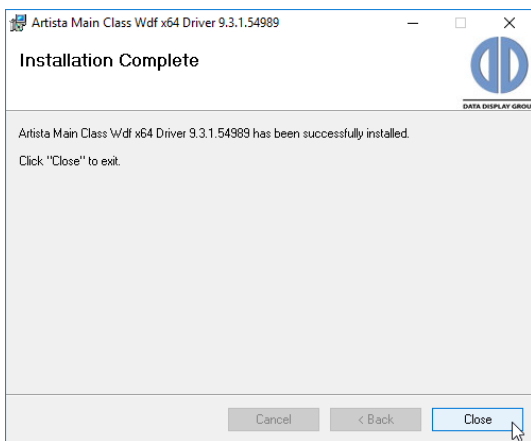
Artista Main Class Wdf x64 Driver 9.3.1.54989

Installation Complete

DATA DISPLAY GROU

Artista Main Class Wdf x64 Driver 9.3.1.54989 has been successfully installed.

Click "Close" to exit.

Cancel

< Back

Close